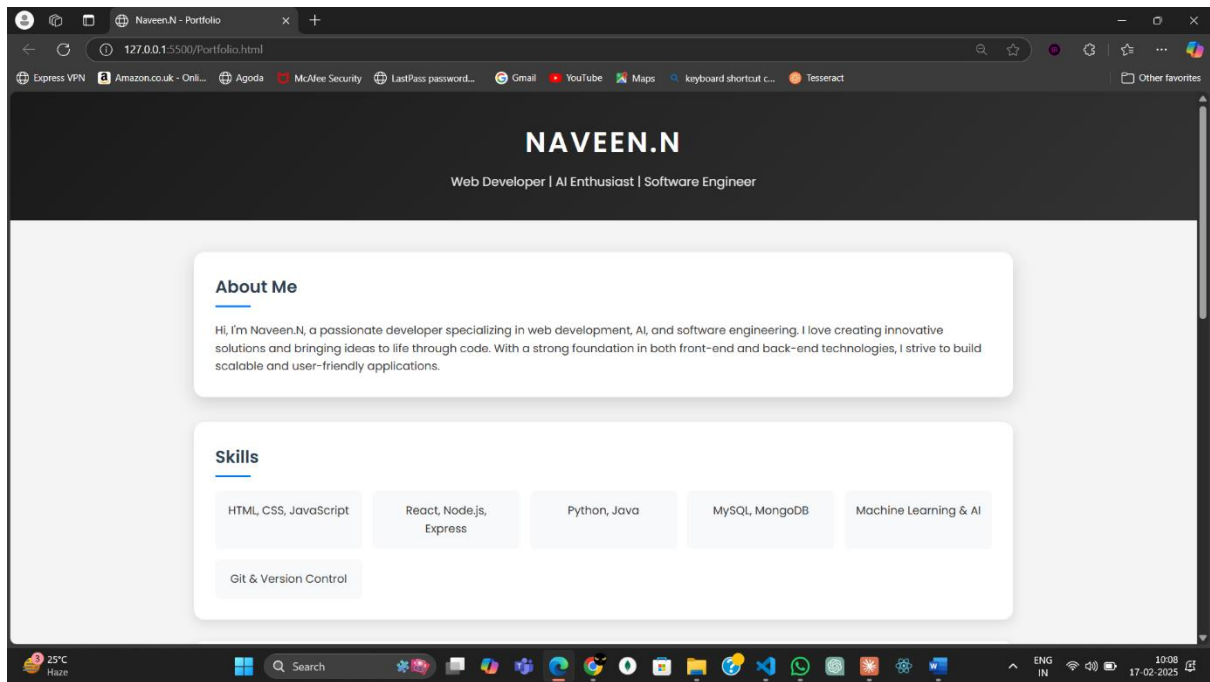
Naveen.N - Portfolio

127.0.0.1:5500/Portfolio.html

Express VPN | Amazon.co.uk - Onli... | Agoda | McAfee Security | LastPass password... | Gmail | YouTube | Maps | keyboard shortcut c... | Tesseract | Other favorites

NAVEEN.N

Web Developer | AI Enthusiast | Software Engineer

About Me

Hi, I'm Naveen.N, a passionate developer specializing in web development, AI, and software engineering. I love creating innovative solutions and bringing ideas to life through code. With a strong foundation in both front-end and back-end technologies, I strive to build scalable and user-friendly applications.

Skills

HTML, CSS, JavaScript

React, Node.js, Express

Python, Java

MySQL, MongoDB

Machine Learning & AI

Git & Version Control

25°C
Haze

Search

ENG
IN

10:08
17-02-2025